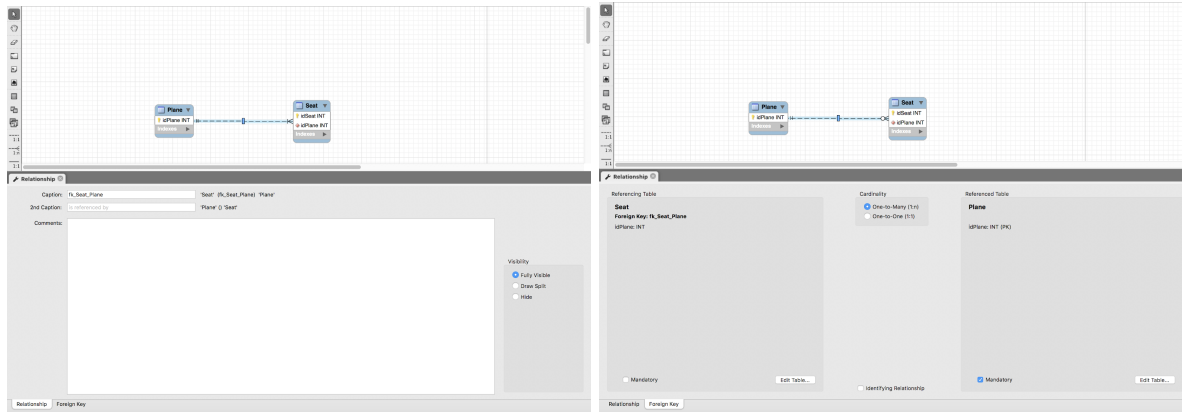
Plane
idPlane INT
Indexes

Seat
idSeat INT
idPlane INT
Indexes

1:1
1:n
1:1

Relationship

Caption: fk_Seat_Plane
'Seat' (fk_Seat_Plane) 'Plane'
2nd Caption: is referenced by
'Plane' () 'Seat'
Comments:

Visibility
Fully Visible
Draw Split
Hide

Relationship Foreign Key

Plane
idPlane INT
Indexes

Seat
idSeat INT
idPlane INT
Indexes

1:1
1:n
1:1

Relationship

Referencing Table
Seat
Foreign Key: fk_Seat_Plane
idPlane: INT

Cardinality
One-to-Many (1:n)
One-to-One (1:1)

Referenced Table
Plane
idPlane: INT (PK)

Mandatory
Edit Table...
Identifying Relationship
Mandatory
Edit Table...

Relationship Foreign Key